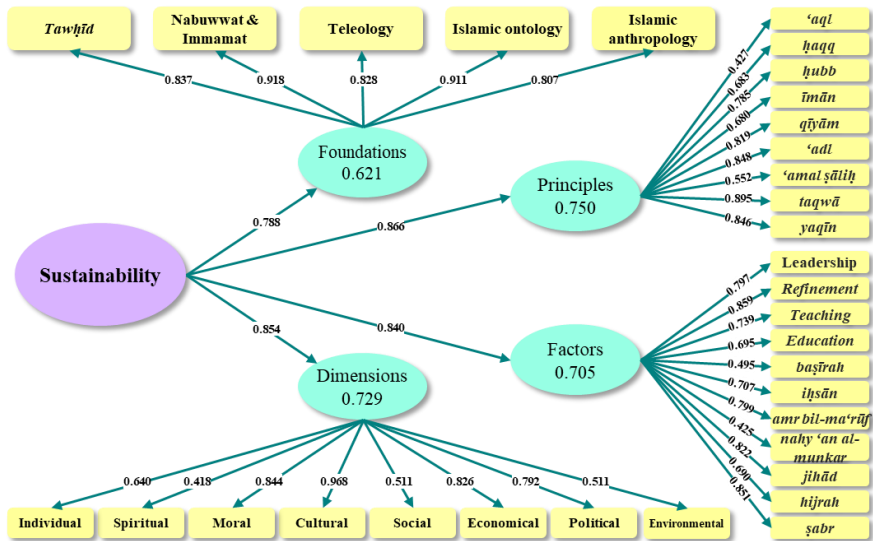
Tawḥīd
Nabuwwat & Immamat
Teleology
Islamic ontology
Islamic anthropology

0.837
0.918
0.828
0.911
0.807

Foundations
0.621

‘aql
ḥaqq
ḥubb
īmān
qīyām
‘adl
‘amal ṣāliḥ
taqwā
yaqīn

0.427
0.683
0.785
0.680
0.819
0.848
0.552
0.895
0.846

Principles
0.750

0.788
0.866

Sustainability

0.854
0.840

Leadership
Refinement
Teaching
Education
baṣīrah
iḥsān
amr bil-ma‘rūf
nahy ‘an al-munkar
jihād
hijrah
ṣabr

0.797
0.859
0.739
0.695
0.495
0.707
0.799
0.425
0.822
0.690
0.851

Factors
0.705

Dimensions
0.729

0.640
0.418
0.844
0.968
0.511
0.826
0.792
0.511

Individual
Spiritual
Moral
Cultural
Social
Economical
Political
Environmental